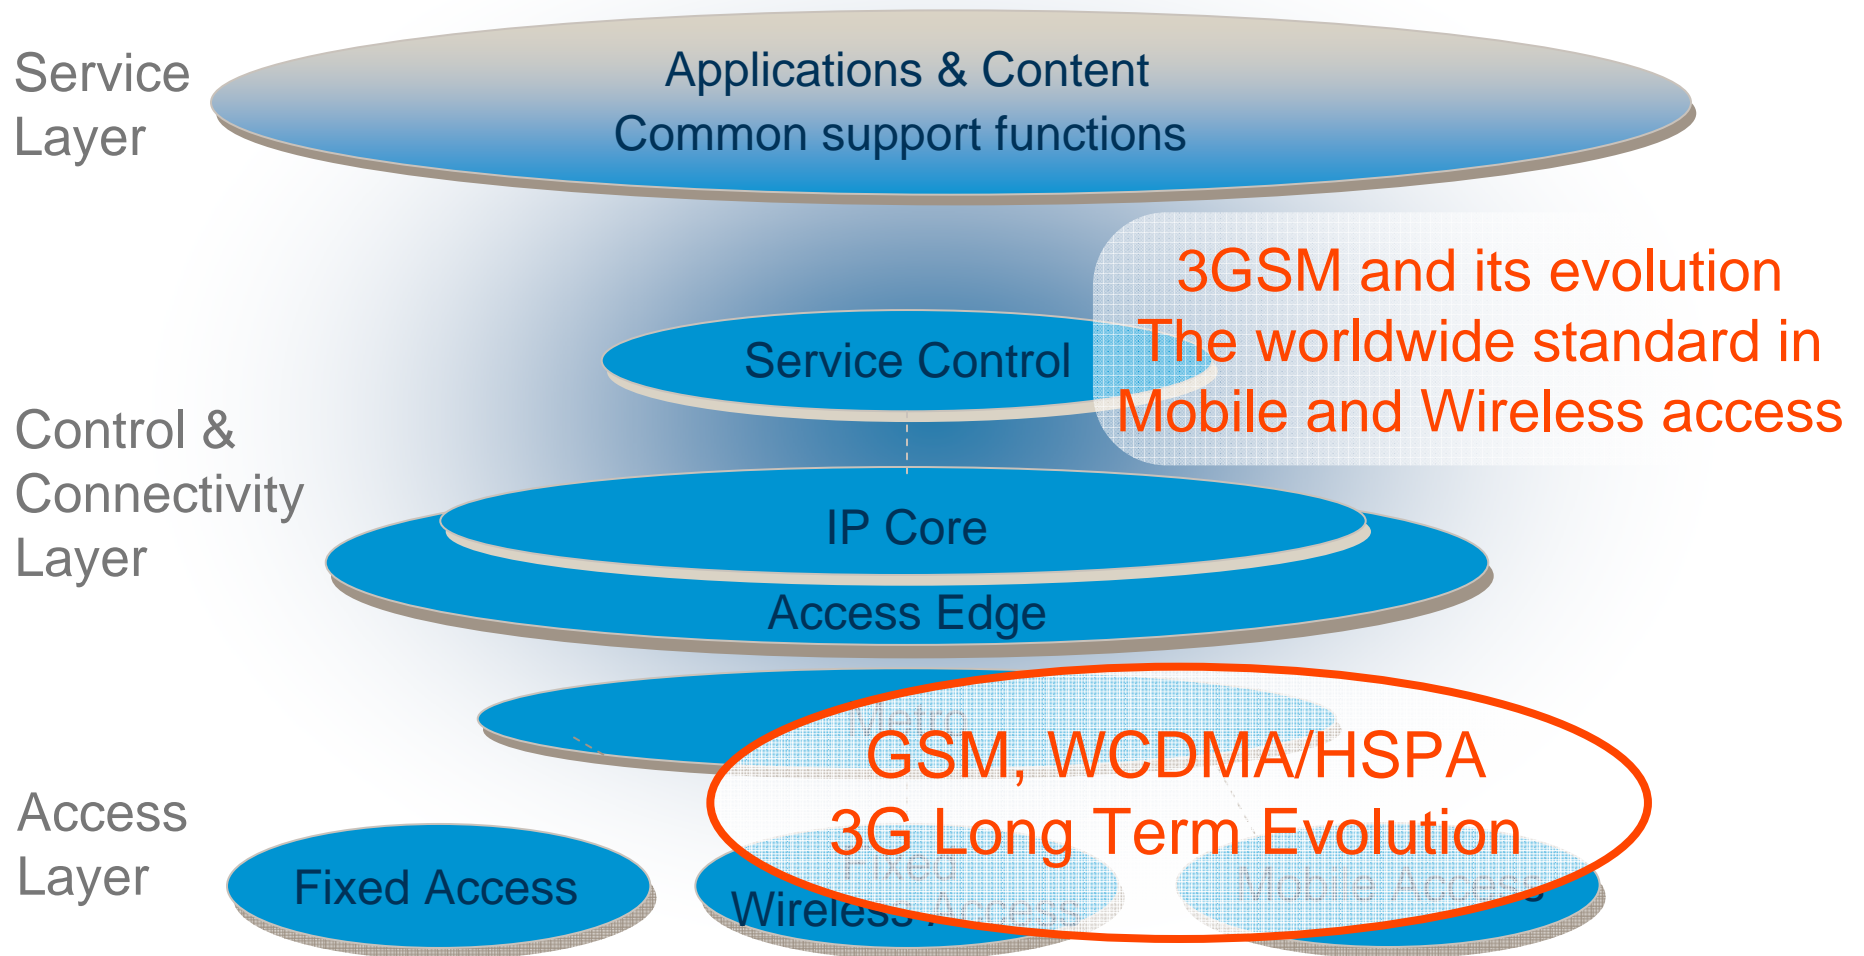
Service Layer

Applications & Content
Common support functions

3GSM and its evolution
The worldwide standard in
Mobile and Wireless access

Service Control

Control & Connectivity Layer

IP Core

Access Edge

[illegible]

GSM, WCDMA/HSPA
3G Long Term Evolution

Access Layer

Fixed Access

Fixed Wireless Access

Mobile Access